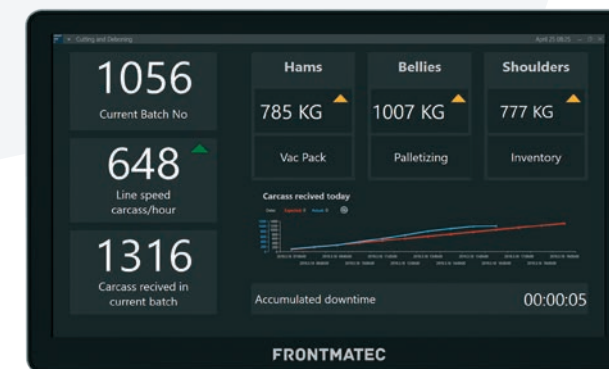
Cutting and Deboning

April 25 08:05

1056
Current Batch No

648
Line speed carcass/hour

1316
Carcass recived in current batch

Hams
785 KG
Vac Pack

Bellies
1007 KG
Palletizing

Shoulders
777 KG
Inventory

Carcass recived today

Accumulated downtime
00:00:05

FRONTMATEC